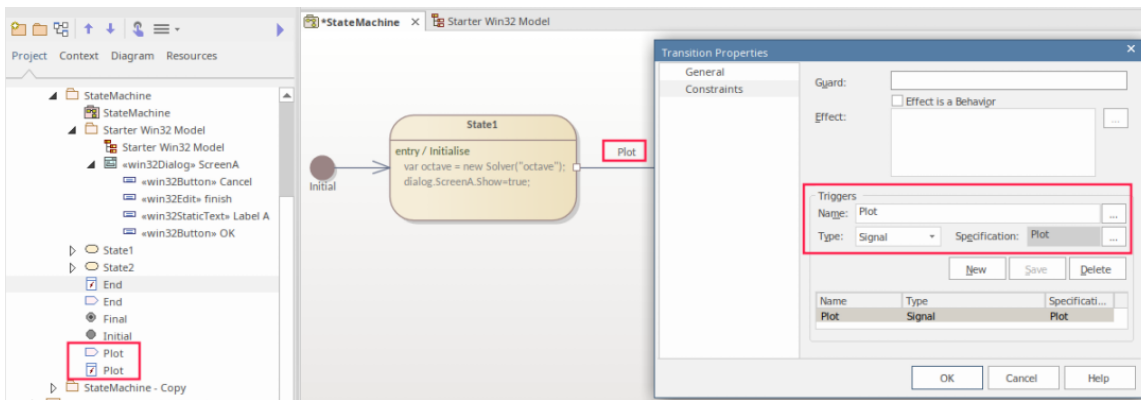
Project Context Diagram Resources

StateMachine
StateMachine
Starter Win32 Model
Starter Win32 Model
«win32Dialog» ScreenA
«win32Button» Cancel
«win32Edit» finish
«win32StaticText» Label A
«win32Button» OK
State1
State2
End
End
Final
Initial
Plot
Plot
StateMachine - Copy

*StateMachine × Starter Win32 Model

State1
entry / Initialise
var octave = new Solver("octave");
dialog.ScreenA.Show=true;

Initial

Plot

Transition Properties ×

General
Constraints

Guard:
Effect is a Behavior
Effect:
...

Triggers
Name: Plot ...
Type: Signal Specification: Plot ...

New Save Delete

| Name | Type | Specificati... |
|---|---|---|
| Plot | Signal | Plot |

OK Cancel Help